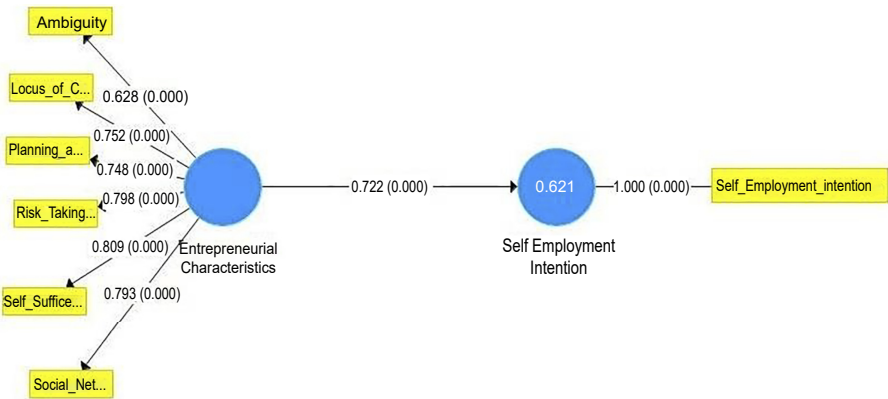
Ambiguity

Locus_of_C...

Planning_a...

Risk_Taking...

Self_Suffice...

Social_Net...

0.628 (0.000)

0.752 (0.000)

0.748 (0.000)

0.798 (0.000)

0.809 (0.000)

0.793 (0.000)

Entrepreneurial Characteristics

0.722 (0.000)

0.621

Self Employment Intention

1.000 (0.000)

Self_Employment_intention